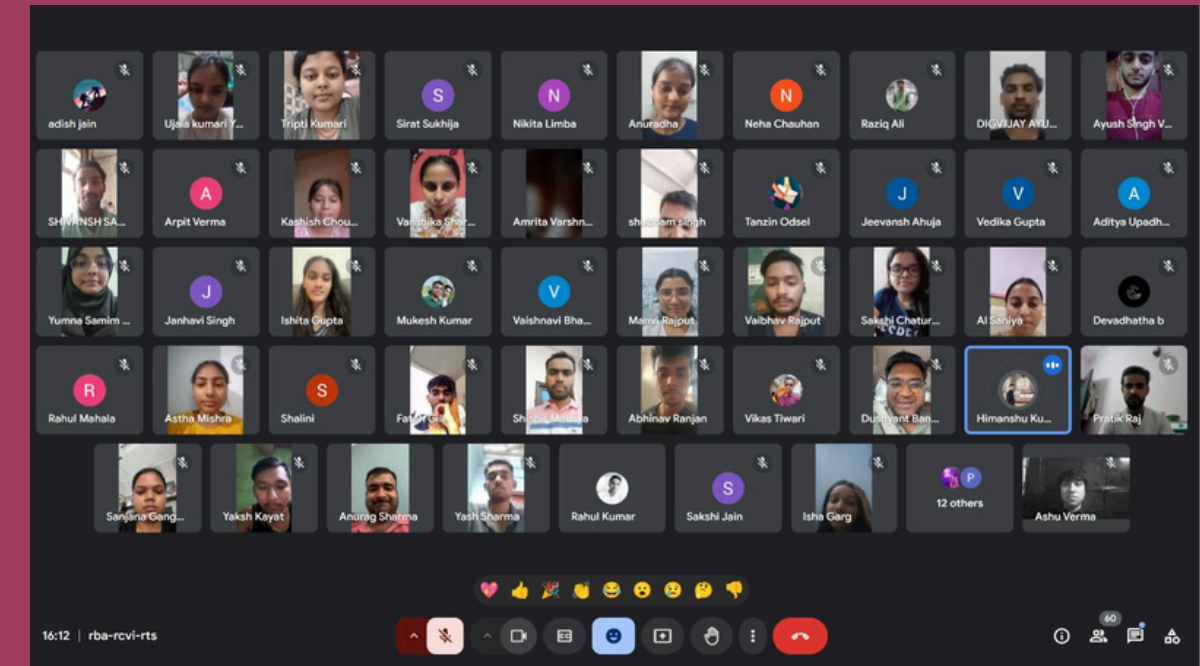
adish jain
Ujala kumari Y...
Tripti Kumari
S
Sirat Sukhija
N
Nikita Limba
Anuradha
N
Neha Chauhan
Raziq Ali
DIGVIJAY AYU...
Ayush Singh V...

SHIVANSH SA...
A
Arpit Verma
Kashish Chou...
Vanshika Shar...
Amrita Varshn...
shubham singh
Tanzin Odsel
J
Jeevansh Ahuja
V
Vedika Gupta
A
Aditya Upadh...

Yumna Samim ...
J
Janhavi Singh
Ishita Gupta
Mukesh Kumar
V
Vaishnavi Bha...
Manvi Rajput
Vaibhav Rajput
Sakshi Chatur...
Al Saniya
Devadhatha b

R
Rahul Mahala
Astha Mishra
S
Shalini
Fa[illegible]
Sh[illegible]
Abhinav Ranjan
Vikas Tiwari
Dushyant Ban...
Himanshu Ku...
Pratik Raj

Sanjana Gang...
Yaksh Kayat
Anurag Sharma
Yash Sharma
Rahul Kumar
S
Sakshi Jain
Isha Garg
P
12 others
Ashu Verma

16:12 | rba-rcvi-rts
60